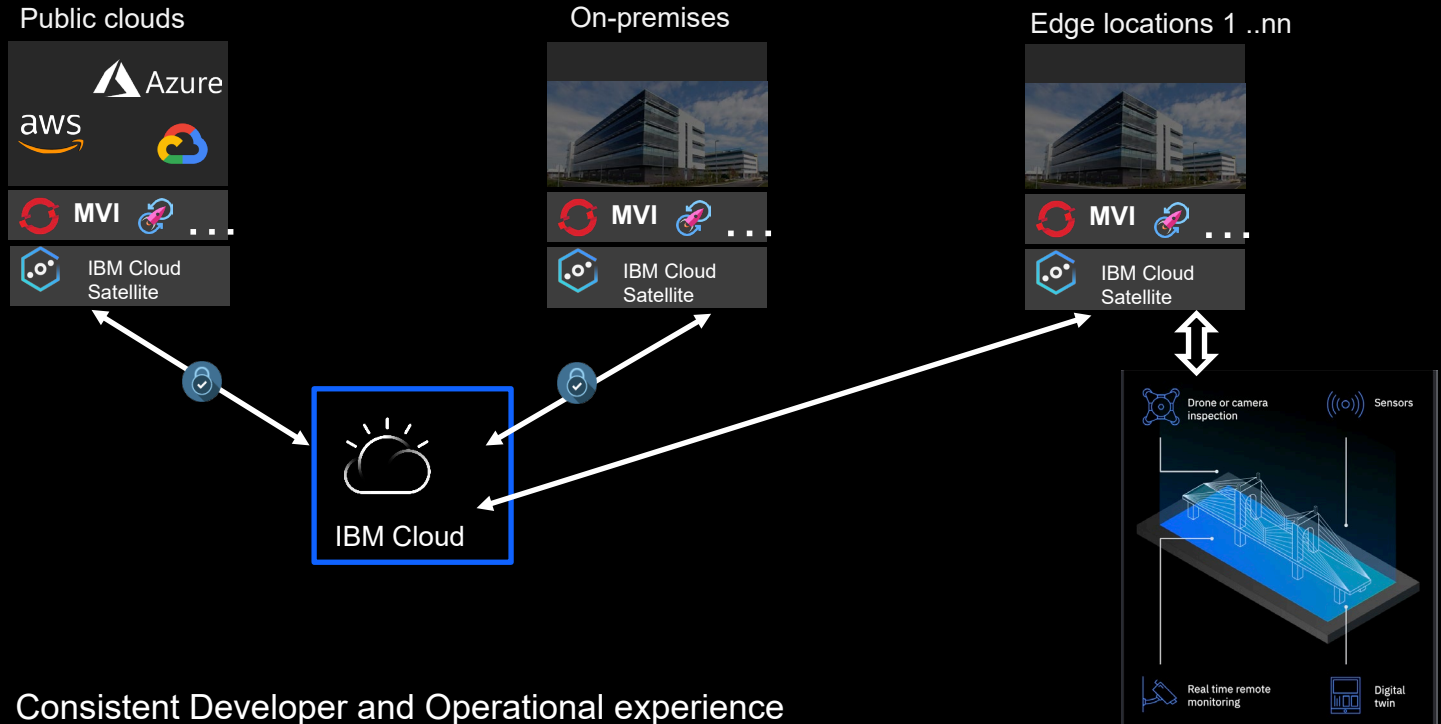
Public clouds

Azure

aws

MVI ...

IBM Cloud Satellite

On-premises

MVI ...

IBM Cloud Satellite

Edge locations 1 ..nn

MVI ...

IBM Cloud Satellite

IBM Cloud

Drone or camera inspection

Sensors

Real time remote monitoring

Digital twin

Consistent Developer and Operational experience